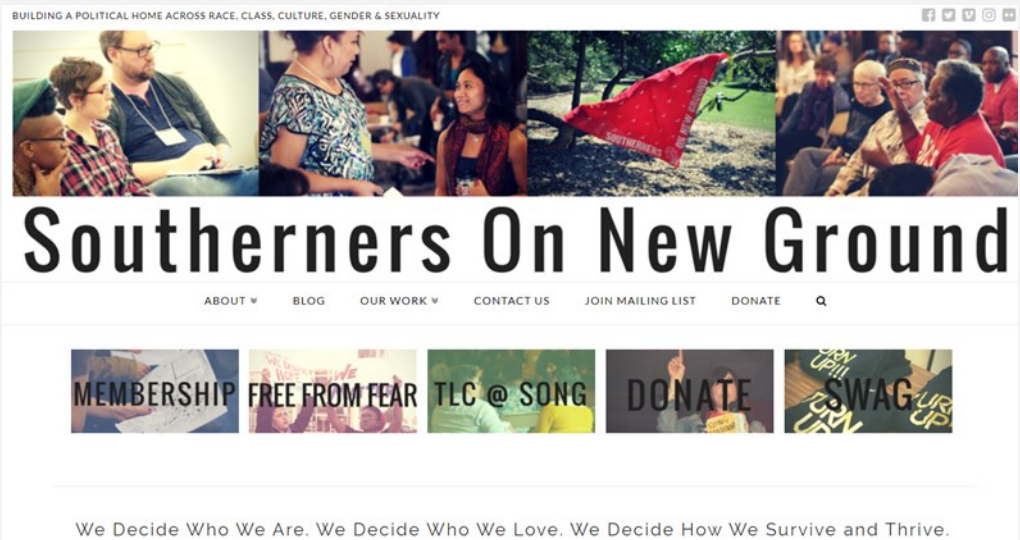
BUILDING A POLITICAL HOME ACROSS RACE, CLASS, CULTURE, GENDER & SEXUALITY

SOUTHERNERS ON NEW GROUND

Southerners On New Ground

ABOUT BLOG OUR WORK CONTACT US JOIN MAILING LIST DONATE

MEMBERSHIP FREE FROM FEAR TLC @ SONG DONATE SWAG

We Decide Who We Are. We Decide Who We Love. We Decide How We Survive and Thrive.